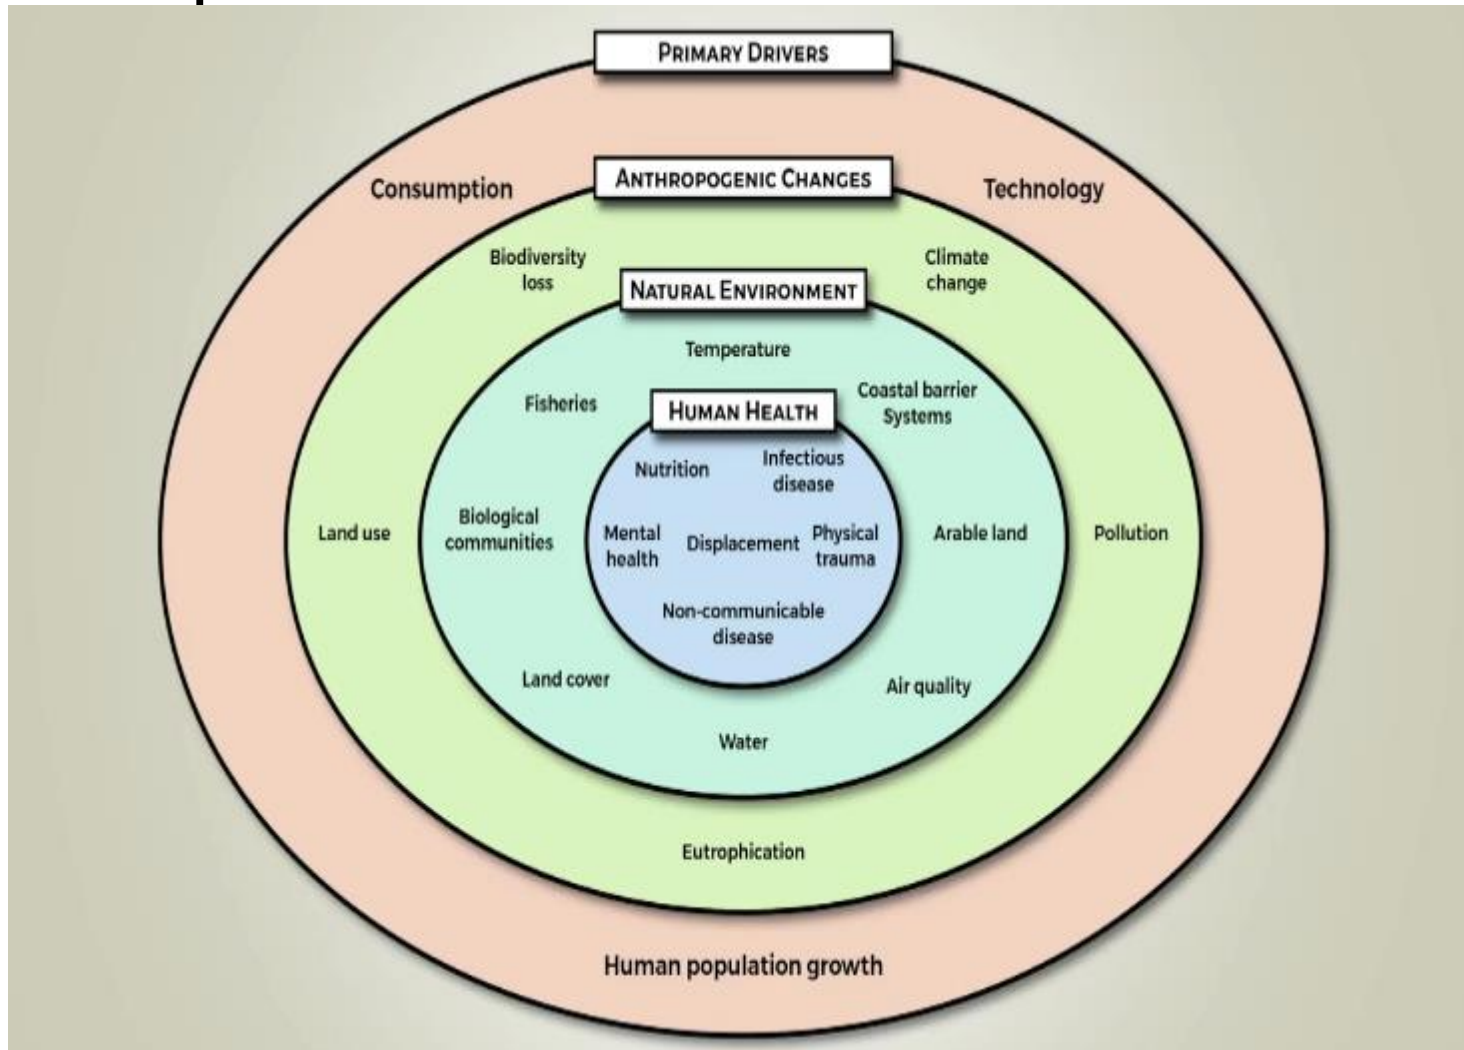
PRIMARY DRIVERS

Consumption

Technology

ANTHROPOGENIC CHANGES

Biodiversity loss

Climate change

NATURAL ENVIRONMENT

Temperature

Fisheries

Coastal barrier Systems

HUMAN HEALTH

Nutrition

Infectious disease

Land use

Biological communities

Mental health

Displacement

Physical trauma

Arable land

Pollution

Non-communicable disease

Land cover

Air quality

Water

Eutrophication

Human population growth